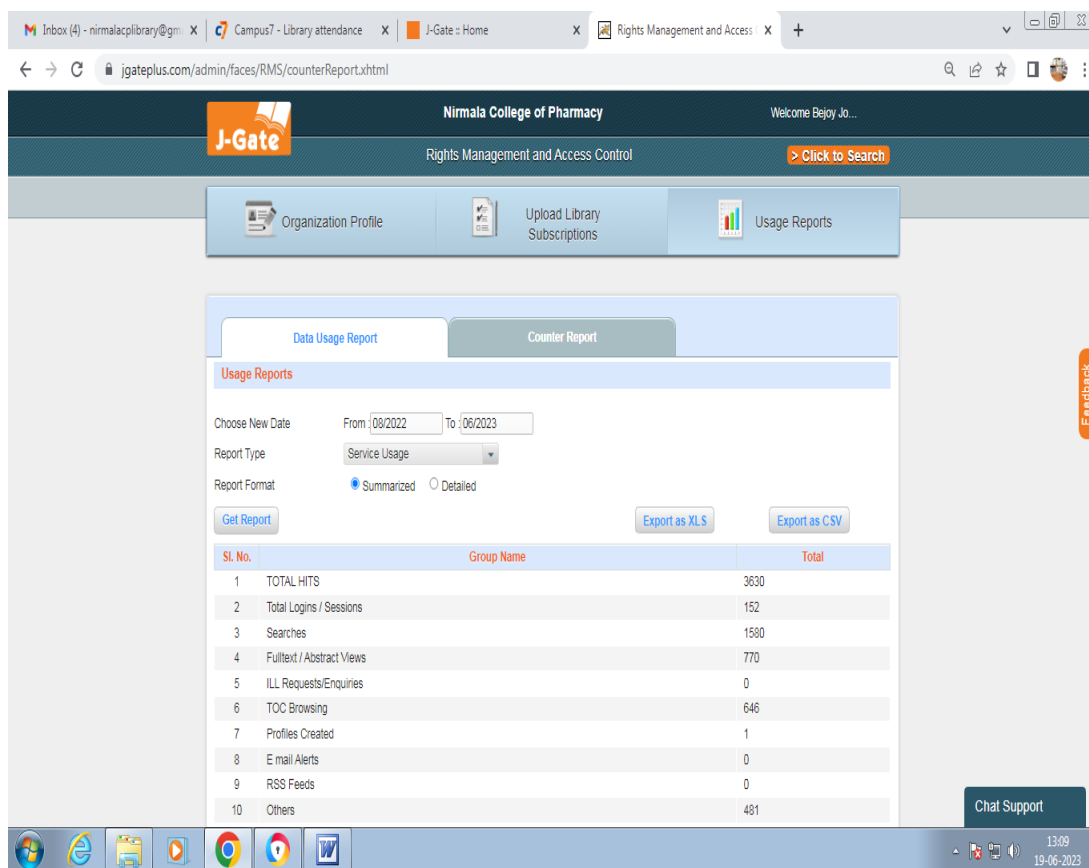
Inbox (4) - nirmalacplibrary@gm ×
Campus7 - Library attendance ×
J-Gate :: Home ×
Rights Management and Access ×
+

jgateplus.com/admin/faces/RMS/counterReport.xhtml

J-Gate
Nirmala College of Pharmacy
Welcome Bejoy Jo...
Rights Management and Access Control
> Click to Search

Organization Profile
Upload Library Subscriptions
Usage Reports

Data Usage Report
Counter Report

Usage Reports

Choose New Date From : 08/2022 To : 06/2023
Report Type Service Usage
Report Format Summarized Detailed

Get Report
Export as XLS
Export as CSV

| Sl. No. | Group Name | Total |
|---|---|---|
| 1 | TOTAL HITS | 3630 |
| 2 | Total Logins / Sessions | 152 |
| 3 | Searches | 1580 |
| 4 | Fulltext / Abstract Views | 770 |
| 5 | ILL Requests/Enquiries | 0 |
| 6 | TOC Browsing | 646 |
| 7 | Profiles Created | 1 |
| 8 | E mail Alerts | 0 |
| 9 | RSS Feeds | 0 |
| 10 | Others | 481 |

Feedback
Chat Support

13:09
19-06-2023